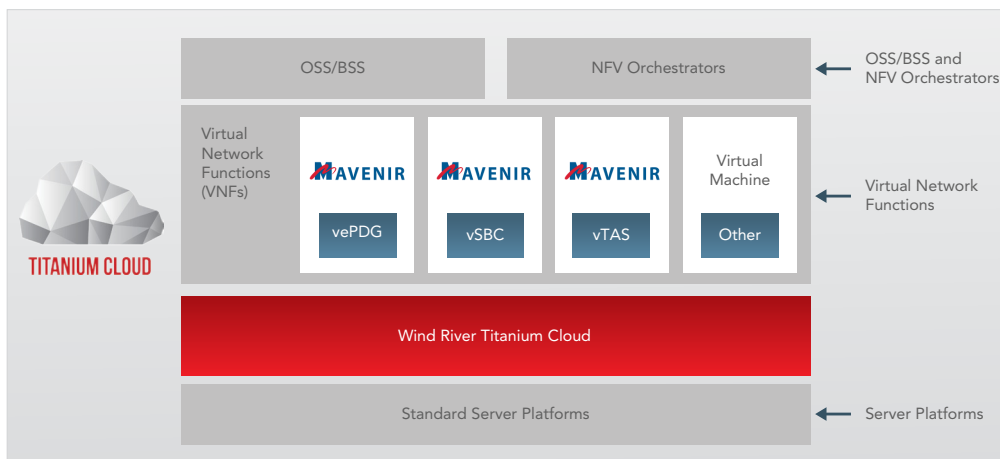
TITANIUM CLOUD

OSS/BSS

NFV Orchestrators

OSS/BSS and NFV Orchestrators

Virtual Network Functions (VNFs)

MAVENIR

vePDG

MAVENIR

vSBC

MAVENIR

vTAS

Virtual Machine

Other

Virtual Network Functions

Wind River Titanium Cloud

Standard Server Platforms

Server Platforms